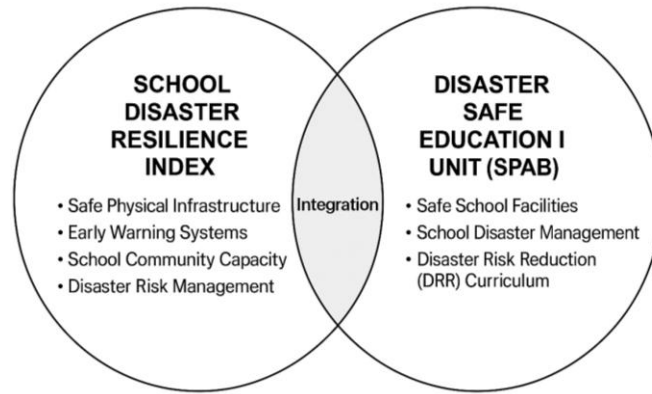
SCHOOL DISASTER RESILIENCE INDEX

• Safe Physical Infrastructure
• Early Warning Systems
• School Community Capacity
• Disaster Risk Management

Integration

DISASTER SAFE EDUCATION I UNIT (SPAB)

• Safe School Facilities
• School Disaster Management
• Disaster Risk Reduction (DRR) Curriculum